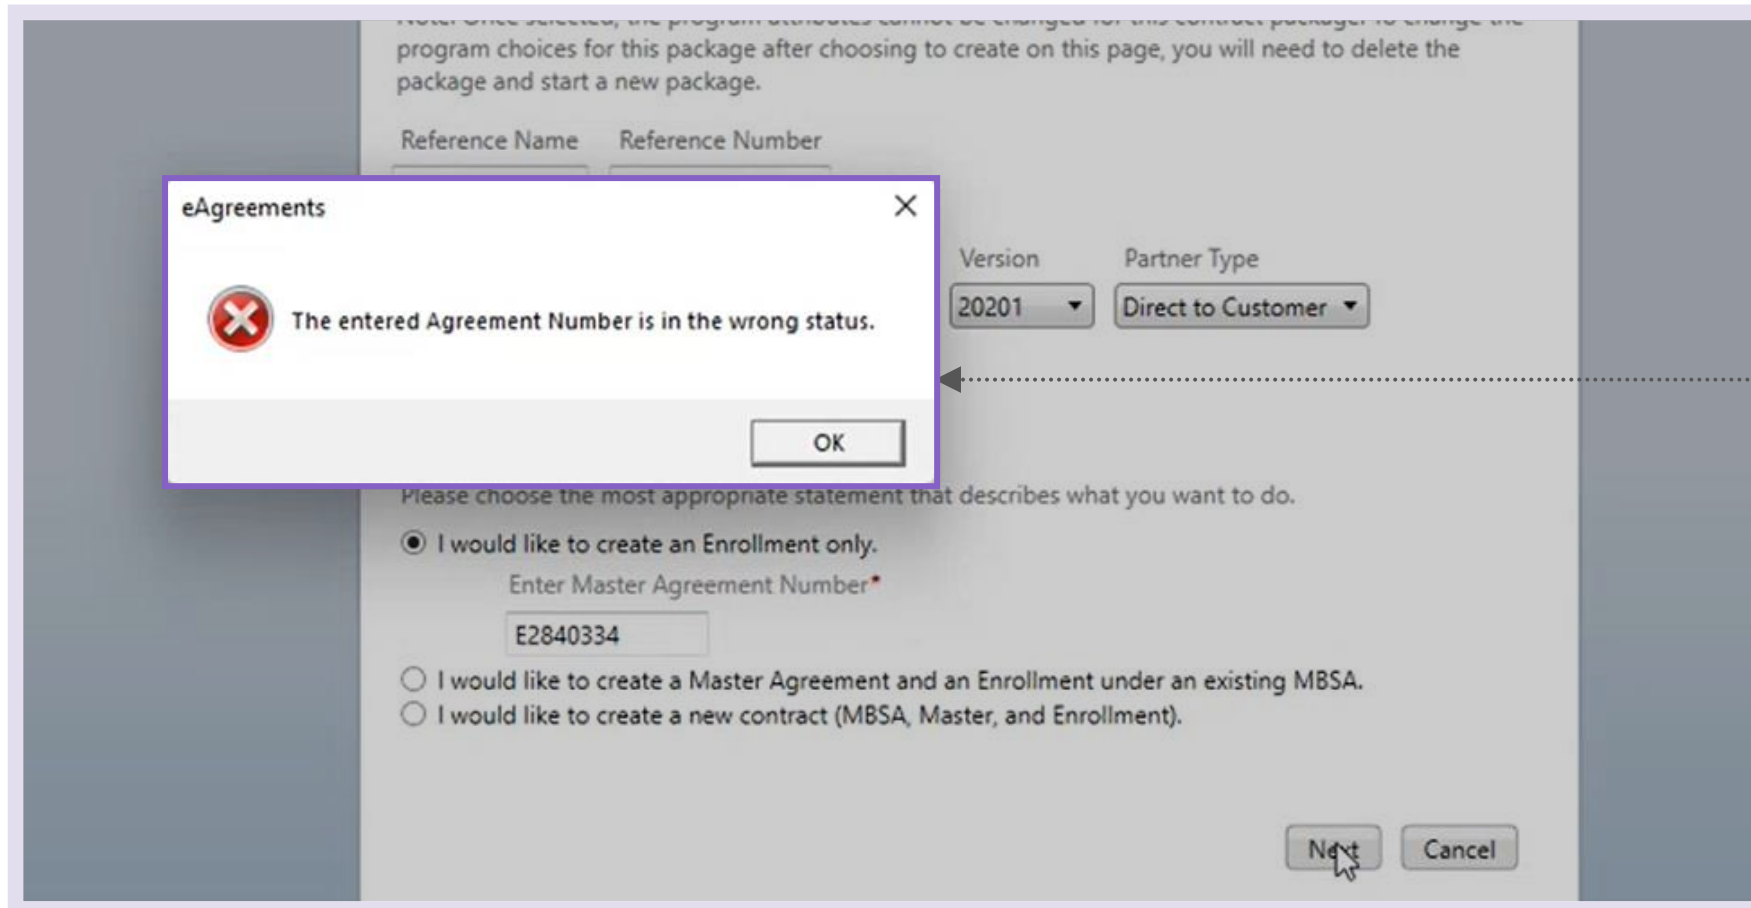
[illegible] program choices for this package after choosing to create on this page, you will need to delete the package and start a new package.

Reference Name Reference Number

eAgreements

The entered Agreement Number is in the wrong status.

OK

Version
20201

Partner Type
Direct to Customer

Please choose the most appropriate statement that describes what you want to do.

I would like to create an Enrollment only.

Enter Master Agreement Number*

E2840334

I would like to create a Master Agreement and an Enrollment under an existing MBSA.

I would like to create a new contract (MBSA, Master, and Enrollment).

Next Cancel